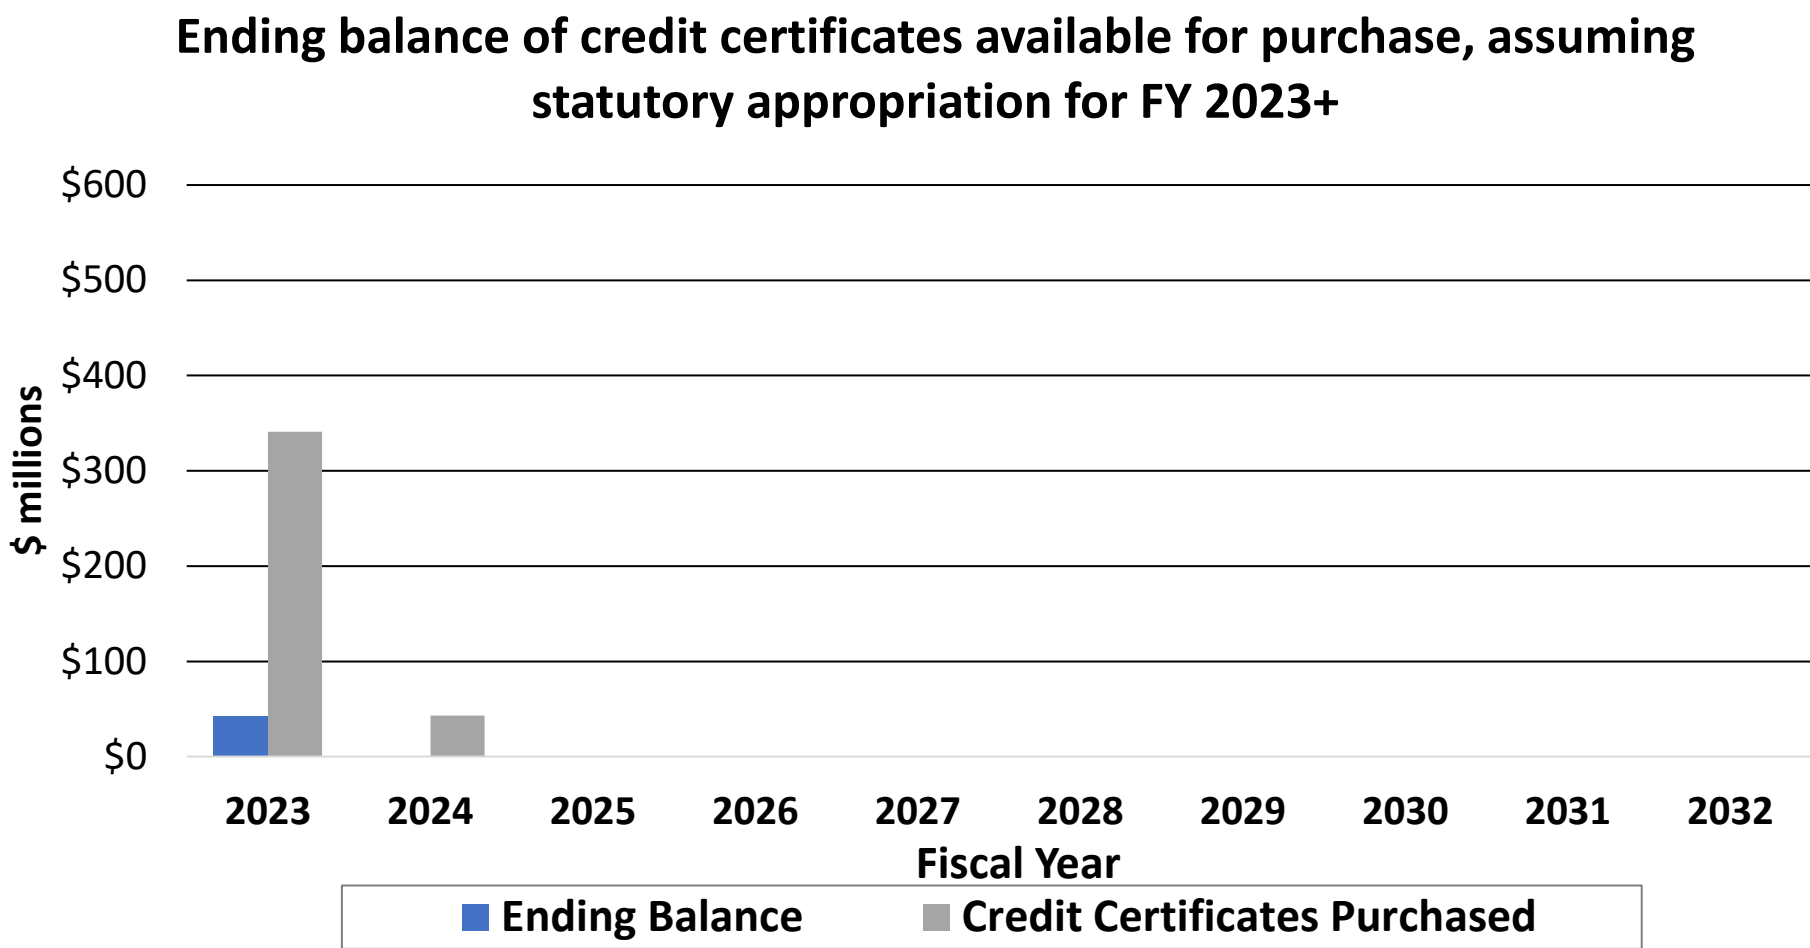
Ending balance of credit certificates available for purchase, assuming statutory appropriation for FY 2023+

$ millions

$600
$500
$400
$300
$200
$100
$0

2023
2024
2025
2026
2027
2028
2029
2030
2031
2032

Fiscal Year

Ending Balance
Credit Certificates Purchased